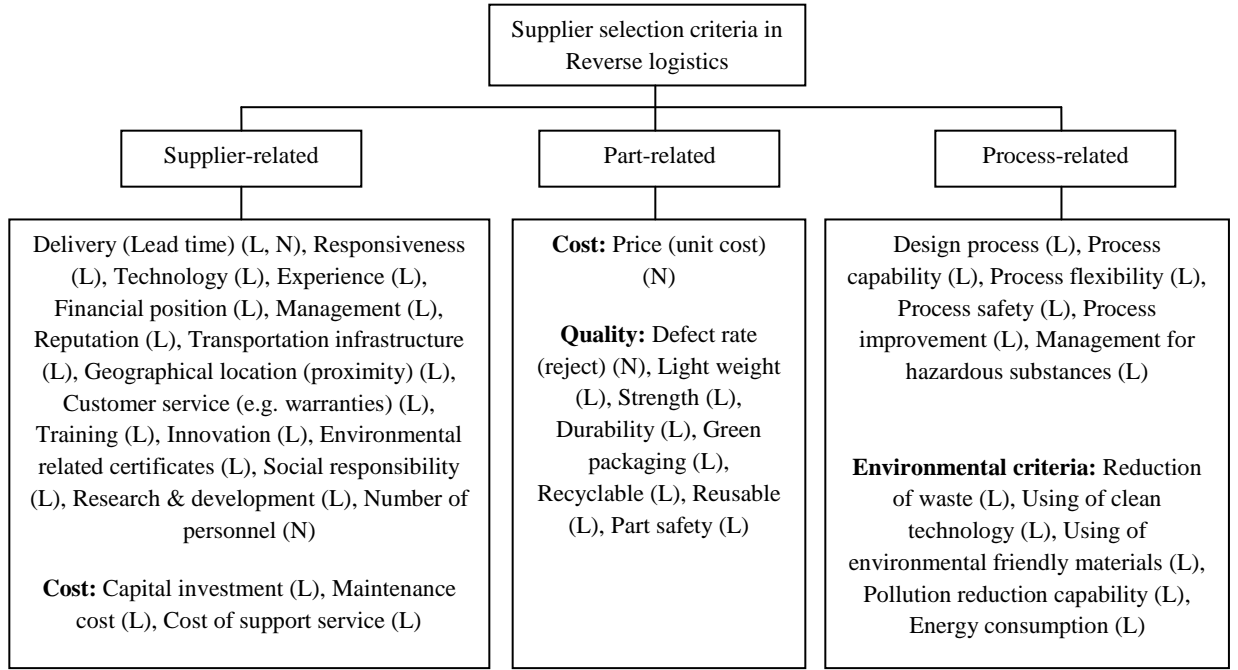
Supplier selection criteria in Reverse logistics

Supplier-related

Part-related

Process-related

Delivery (Lead time) (L, N), Responsiveness (L), Technology (L), Experience (L), Financial position (L), Management (L), Reputation (L), Transportation infrastructure (L), Geographical location (proximity) (L), Customer service (e.g. warranties) (L), Training (L), Innovation (L), Environmental related certificates (L), Social responsibility (L), Research & development (L), Number of personnel (N)

**Cost:** Capital investment (L), Maintenance cost (L), Cost of support service (L)

**Cost:** Price (unit cost) (N)

**Quality:** Defect rate (reject) (N), Light weight (L), Strength (L), Durability (L), Green packaging (L), Recyclable (L), Reusable (L), Part safety (L)

Design process (L), Process capability (L), Process flexibility (L), Process safety (L), Process improvement (L), Management for hazardous substances (L)

**Environmental criteria:** Reduction of waste (L), Using of clean technology (L), Using of environmental friendly materials (L), Pollution reduction capability (L), Energy consumption (L)